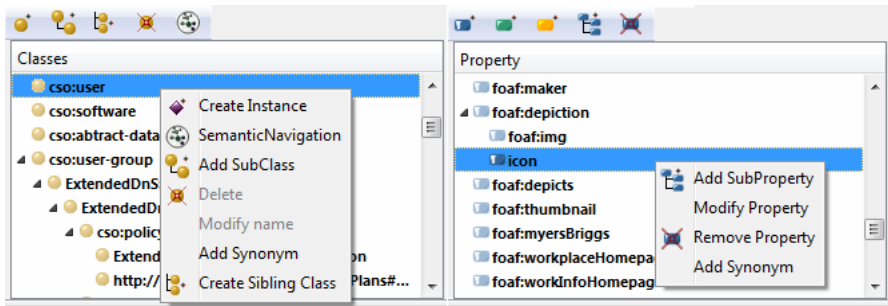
Classes

cso:user
cso:software
cso:abtract-data
cso:user-group
ExtendedDnS
ExtendedD
cso:policy
Extend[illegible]on
http://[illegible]Plans#...

Create Instance
SemanticNavigation
Add SubClass
Delete
Modify name
Add Synonym
Create Sibling Class

Property

foaf:maker
foaf:depiction
foaf:img
icon
foaf:depicts
foaf:thumbnail
foaf:myersBriggs
foaf:workplaceHomepa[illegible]
foaf:workInfoHomepag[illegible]

Add SubProperty
Modify Property
Remove Property
Add Synonym